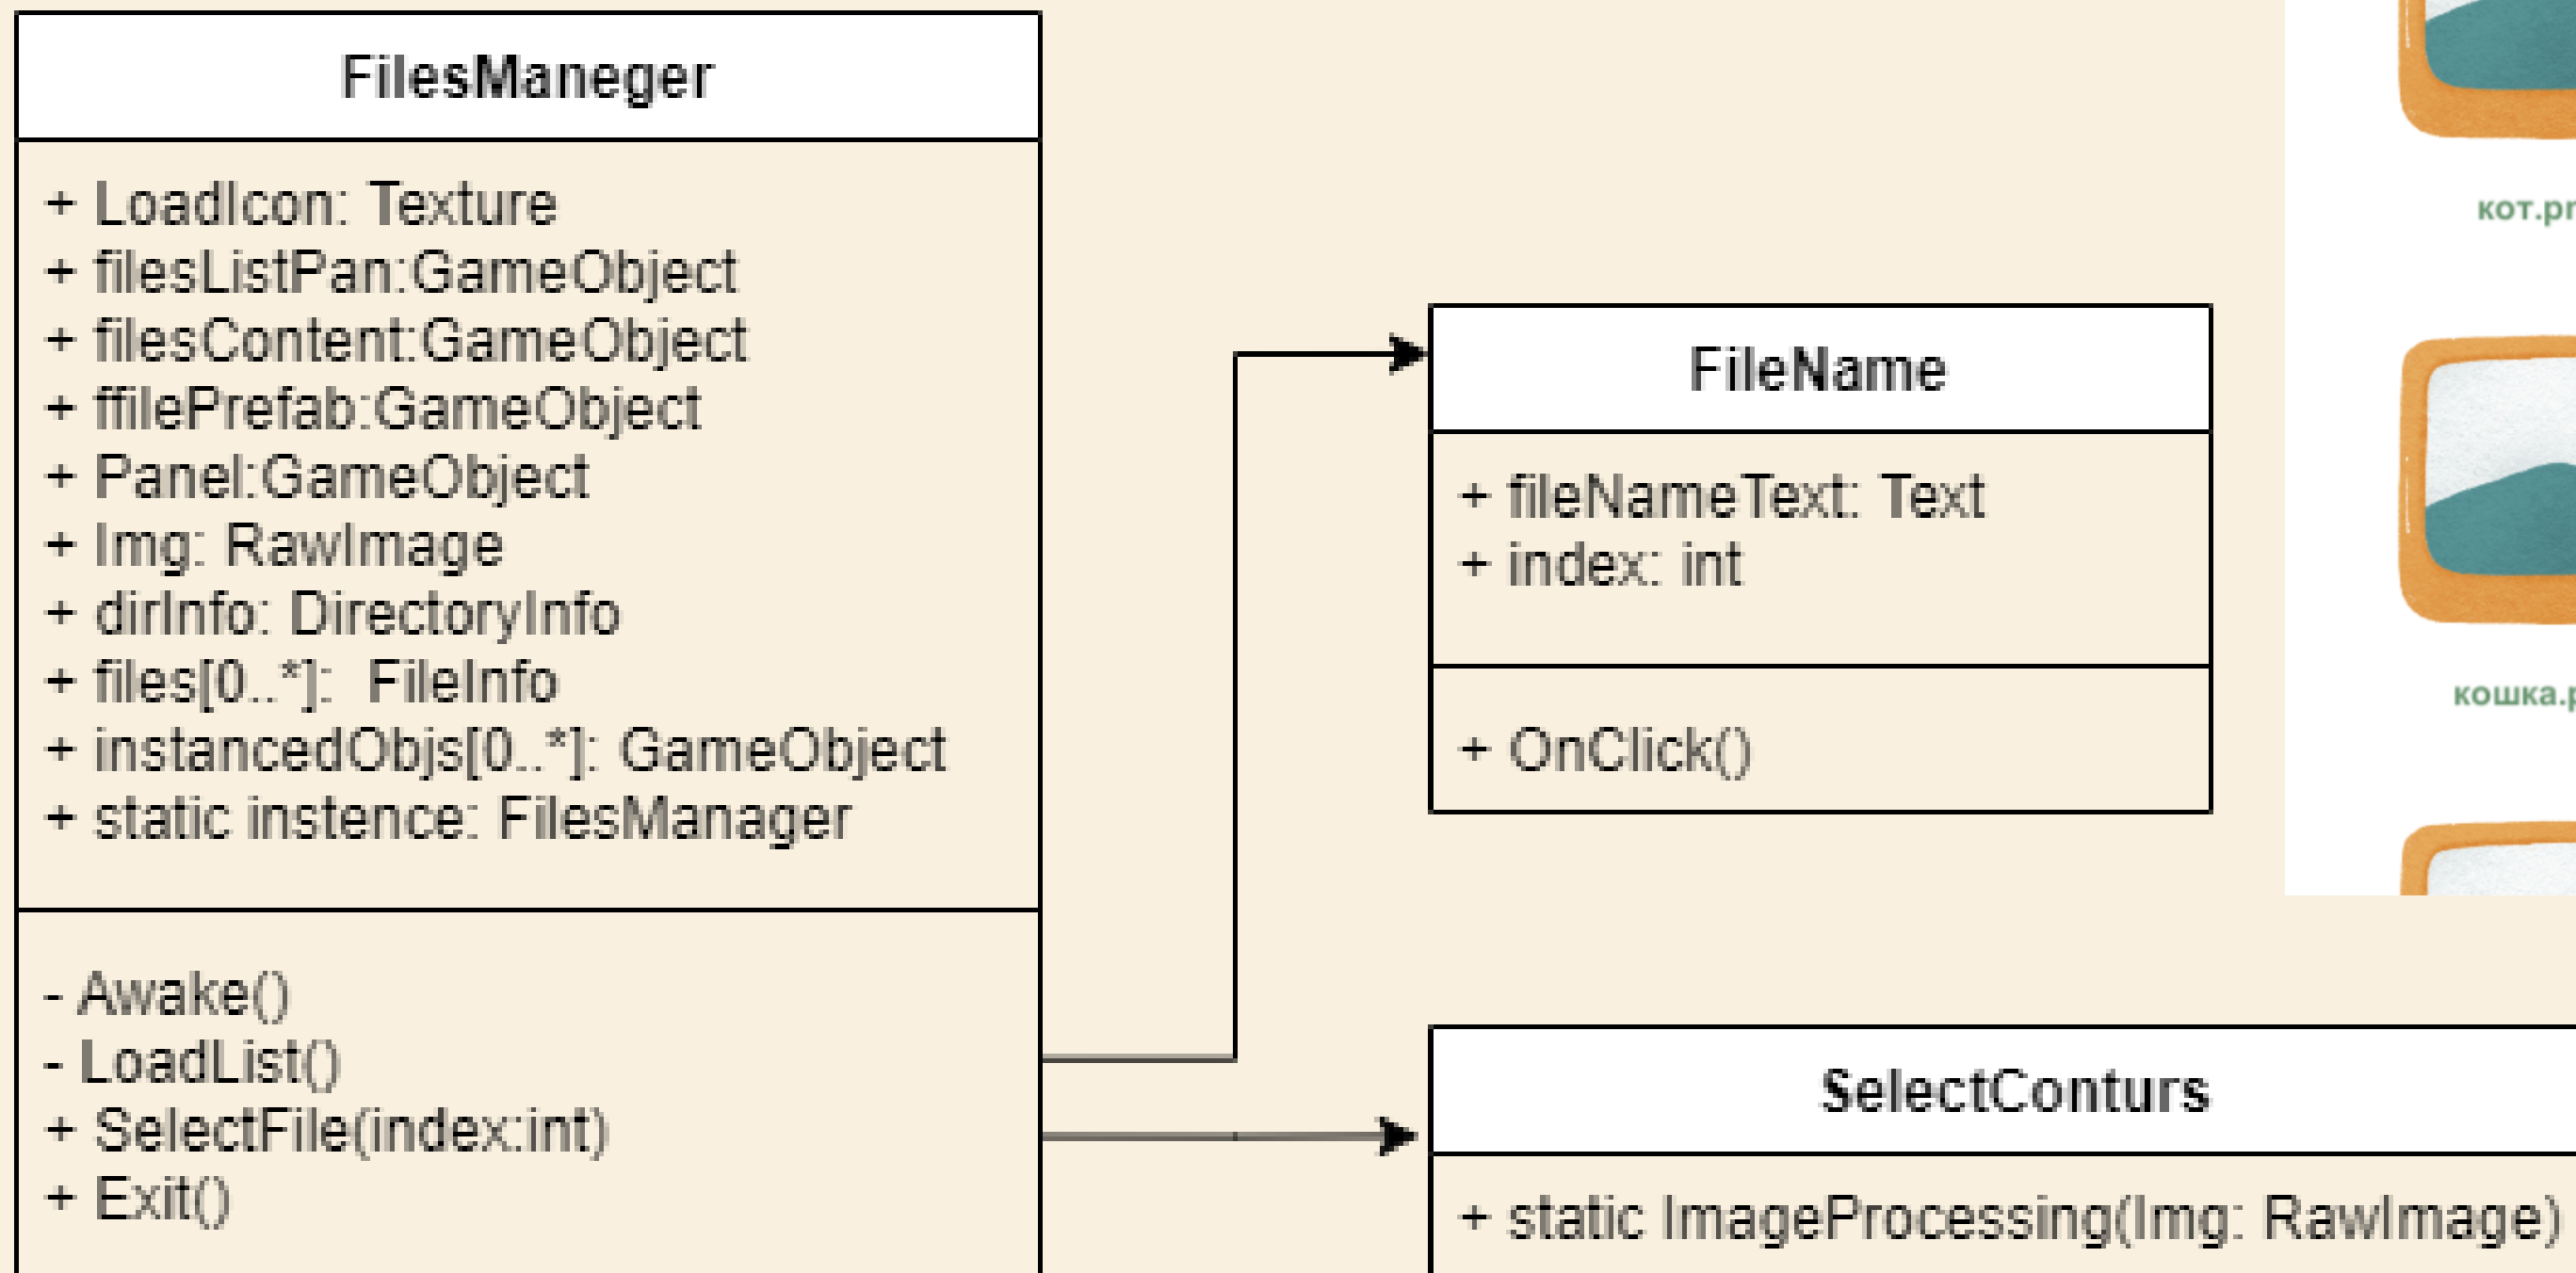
FilesManeger

+ LoadIcon: Texture
+ filesListPan:GameObject
+ filesContent:GameObject
+ ffilePrefab:GameObject
+ Panel:GameObject
+ Img: RawImage
+ dirInfo: DirectoryInfo
+ files[0..*]: FileInfo
+ instancedObjs[0..*]: GameObject
+ static instence: FilesManager

- Awake()
- LoadList()
+ SelectFile(index:int)
+ Exit()

FileName

+ fileNameText: Text
+ index: int

+ OnClick()

кот.p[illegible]

кошка.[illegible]

SelectConturs

+ static ImageProcessing(Img: RawImage)